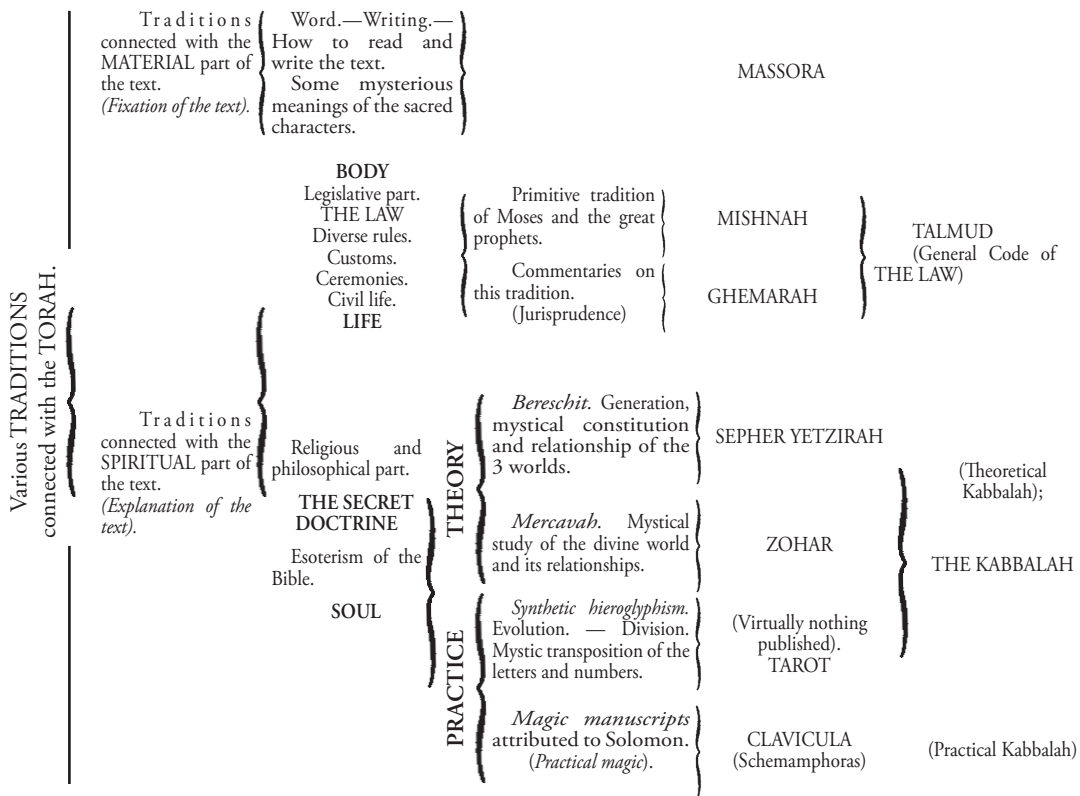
Various TRADITIONS connected with the TORAH.

Traditions connected with the MATERIAL part of the text. *(Fixation of the text).*

Word.—Writing.— How to read and write the text. Some mysterious meanings of the sacred characters.

MASSORA

BODY
Legislative part.
THE LAW
Diverse rules.
Customs.
Ceremonies.
Civil life.
LIFE

Primitive tradition of Moses and the great prophets.

MISHNAH

Commentaries on this tradition. (Jurisprudence)

GHEMARAH

TALMUD (General Code of THE LAW)

Traditions connected with the SPIRITUAL part of the text. *(Explanation of the text).*

Religious and philosophical part.

THE SECRET DOCTRINE

Esoterism of the Bible.

SOUL

THEORY

*Bereschit.* Generation, mystical constitution and relationship of the 3 worlds.

SEPHER YETZIRAH

*Mercavah.* Mystical study of the divine world and its relationships.

ZOHAR

(Theoretical Kabbalah);

THE KABBALAH

PRACTICE

*Synthetic hieroglyphism.* Evolution. — Division. Mystic transposition of the letters and numbers.

(Virtually nothing published). TAROT

*Magic manuscripts* attributed to Solomon. (*Practical magic*).

CLAVICULA (Schemamphoras)

(Practical Kabbalah)